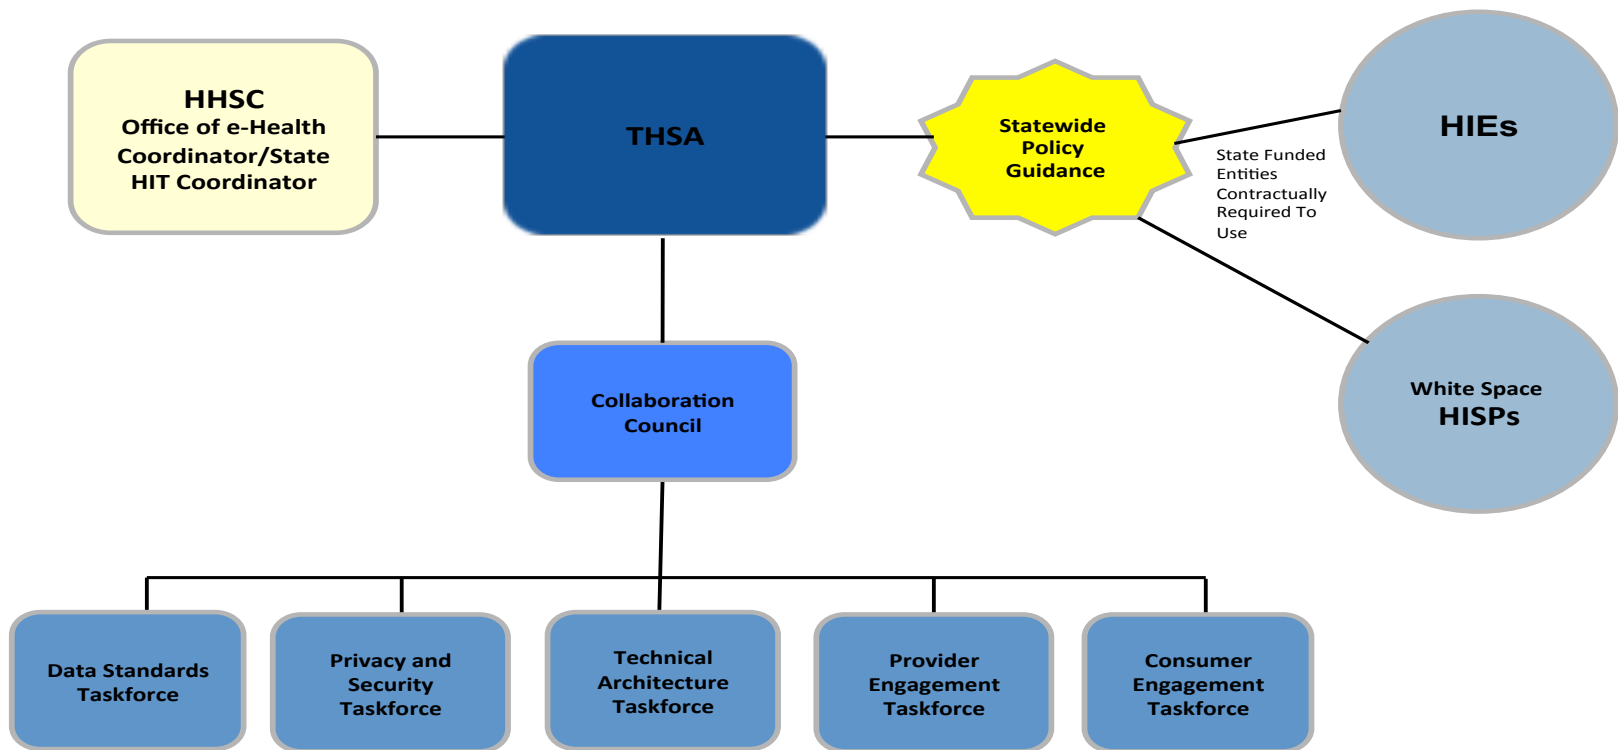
HHSC
Office of e-Health Coordinator/State HIT Coordinator

THSA

Statewide Policy Guidance

HIEs

State Funded Entities Contractually Required To Use

White Space
HISPs

Collaboration Council

Data Standards Taskforce

Privacy and Security Taskforce

Technical Architecture Taskforce

Provider Engagement Taskforce

Consumer Engagement Taskforce